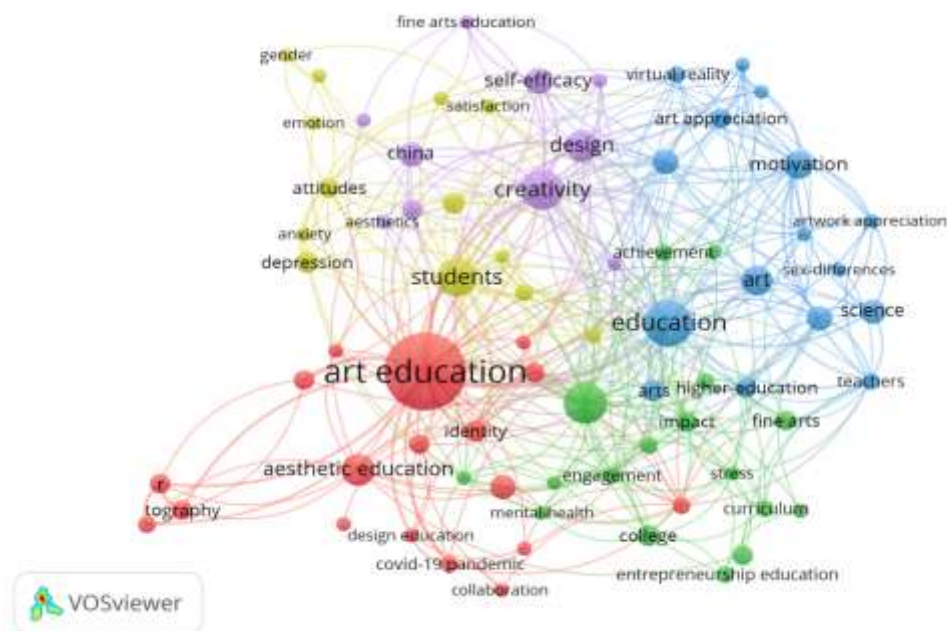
fine arts education
gender
self-efficacy
virtual reality
satisfaction
emotion
art appreciation
design
china
motivation
attitudes
creativity
aesthetics
artwork appreciation
anxiety
achievement
depression
students
sex-differences
art
science
education
art education
arts
higher-education
teachers
impact
fine arts
identity
aesthetic education
engagement
stress
r
tography
mental health
curriculum
design education
college
covid-19 pandemic
entrepreneurship education
collaboration
VOSviewer